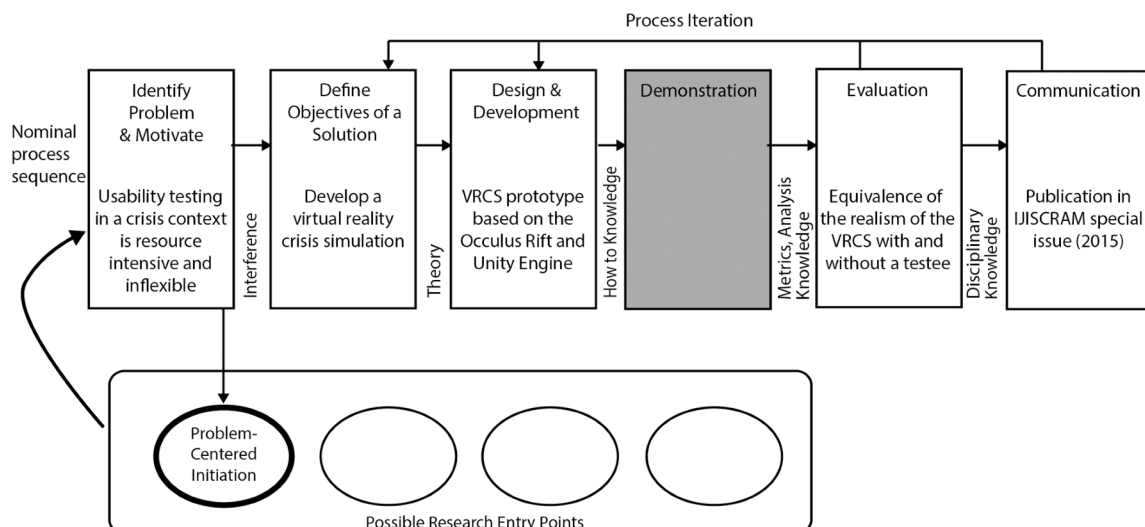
Process Iteration

Nominal process sequence

Identify Problem & Motivate

Usability testing in a crisis context is resource intensive and inflexible

Interference

Define Objectives of a Solution

Develop a virtual reality crisis simulation

Theory

Design & Development

VRCS prototype based on the Occulus Rift and Unity Engine

How to Knowledge

Demonstration

Metrics, Analysis Knowledge

Evaluation

Equivalence of the realism of the VRCS with and without a testee

Disciplinary Knowledge

Communication

Publication in IJISCRAM special issue (2015)

Problem-Centered Initiation

Possible Research Entry Points